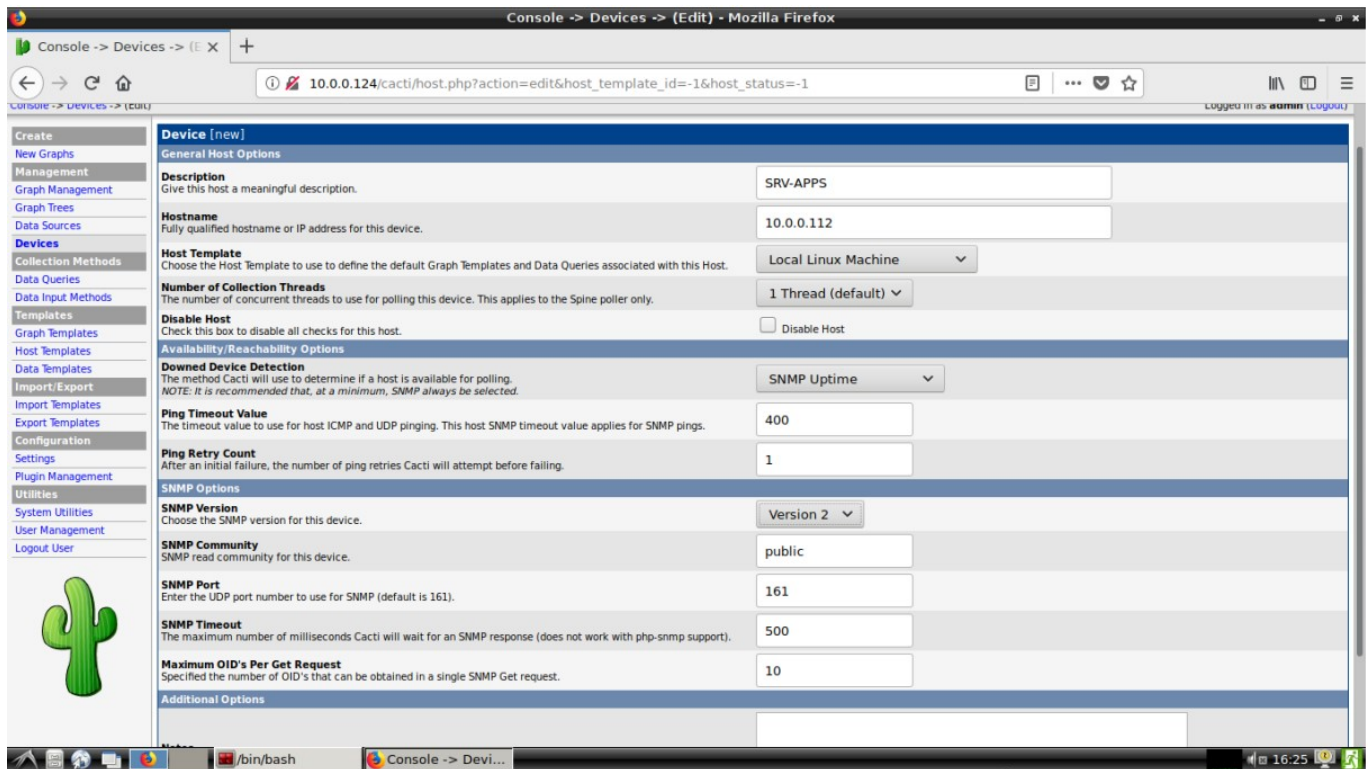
Console -> Devices -> (Edit) - Mozilla Firefox

Console -> Devices -> (E ×

10.0.0.124/cacti/host.php?action=edit&host_template_id=-1&host_status=-1

Console -> Devices -> (Edit)

Logged in as admin (Logout)

Create
New Graphs
Management
Graph Management
Graph Trees
Data Sources
Devices
Collection Methods
Data Queries
Data Input Methods
Templates
Graph Templates
Host Templates
Data Templates
Import/Export
Import Templates
Export Templates
Configuration
Settings
Plugin Management
Utilities
System Utilities
User Management
Logout User

Device [new]

General Host Options

Description
Give this host a meaningful description.
SRV-APPS

Hostname
Fully qualified hostname or IP address for this device.
10.0.0.112

Host Template
Choose the Host Template to use to define the default Graph Templates and Data Queries associated with this Host.
Local Linux Machine

Number of Collection Threads
The number of concurrent threads to use for polling this device. This applies to the Spine poller only.
1 Thread (default)

Disable Host
Check this box to disable all checks for this host.
Disable Host

Availability/Reachability Options

Downed Device Detection
The method Cacti will use to determine if a host is available for polling.
NOTE: It is recommended that, at a minimum, SNMP always be selected.
SNMP Uptime

Ping Timeout Value
The timeout value to use for host ICMP and UDP pinging. This host SNMP timeout value applies for SNMP pings.
400

Ping Retry Count
After an initial failure, the number of ping retries Cacti will attempt before failing.
1

SNMP Options

SNMP Version
Choose the SNMP version for this device.
Version 2

SNMP Community
SNMP read community for this device.
public

SNMP Port
Enter the UDP port number to use for SNMP (default is 161).
161

SNMP Timeout
The maximum number of milliseconds Cacti will wait for an SNMP response (does not work with php-snmp support).
500

Maximum OID's Per Get Request
Specified the number of OID's that can be obtained in a single SNMP Get request.
10

Additional Options

Notes

/bin/bash
Console -> Devi...
16:25